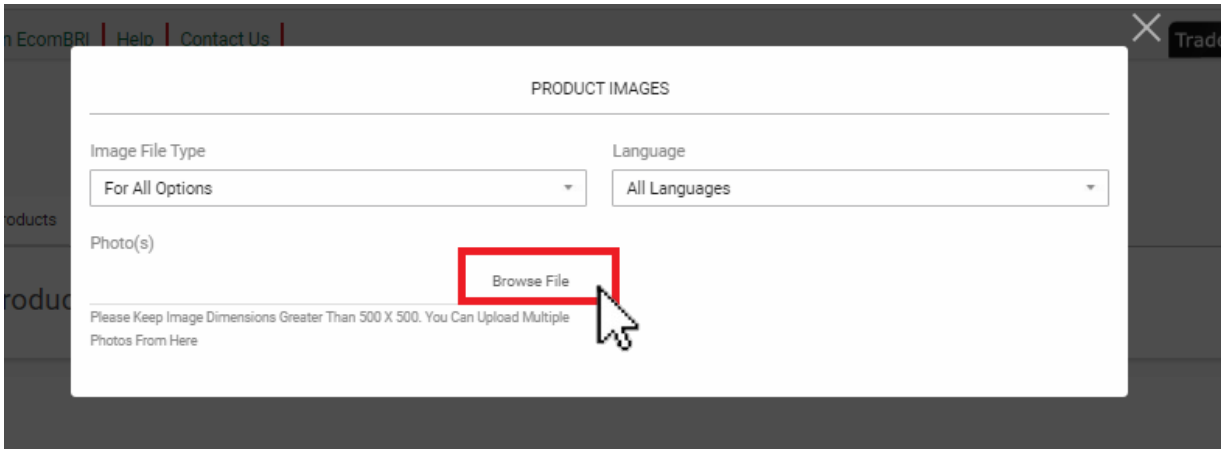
n EcomBRI | Help | Contact Us |

Trad

roducts

roduc

PRODUCT IMAGES

Image File Type

For All Options

Language

All Languages

Photo(s)

Browse File

Please Keep Image Dimensions Greater Than 500 X 500. You Can Upload Multiple Photos From Here